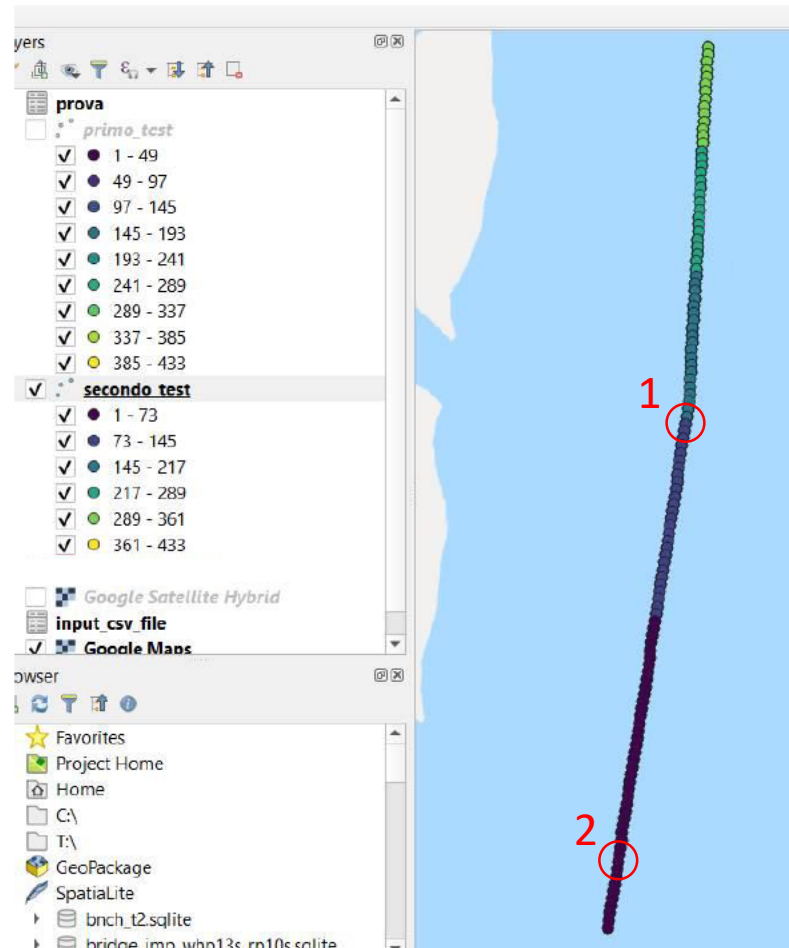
yers

prova
primo_test
1 - 49
49 - 97
97 - 145
145 - 193
193 - 241
241 - 289
289 - 337
337 - 385
385 - 433
secondo_test
1 - 73
73 - 145
145 - 217
217 - 289
289 - 361
361 - 433

Google Satellite Hybrid
input_csv_file
Google Maps

owser

Favorites
Project Home
Home
C:\
T:\
GeoPackage
SpatiaLite
bnch_t2.sqlite
bridge_imp_whp13s_rp10s.sqlite

1
2